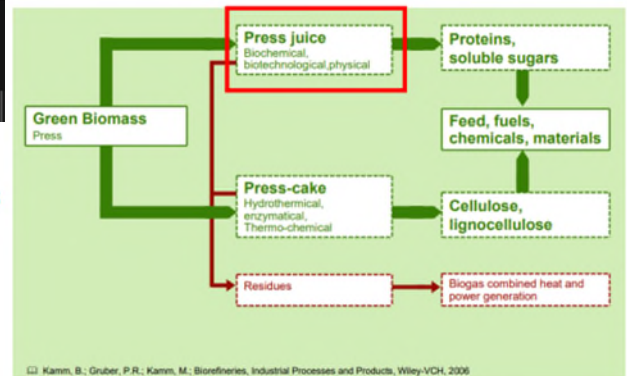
Green Biomass
Press

Press juice
Biochemical, biotechnological,physical

Proteins, soluble sugars

Feed, fuels, chemicals, materials

Press-cake
Hydrothermical, enzymatical, Thermo-chemical

Cellulose, lignocellulose

Residues

Biogas combined heat and power generation

Kamm, B.; Gruber, P.R.; Kamm, M.; Biorefineries, Industrial Processes and Products, Wiley-VCH, 2006